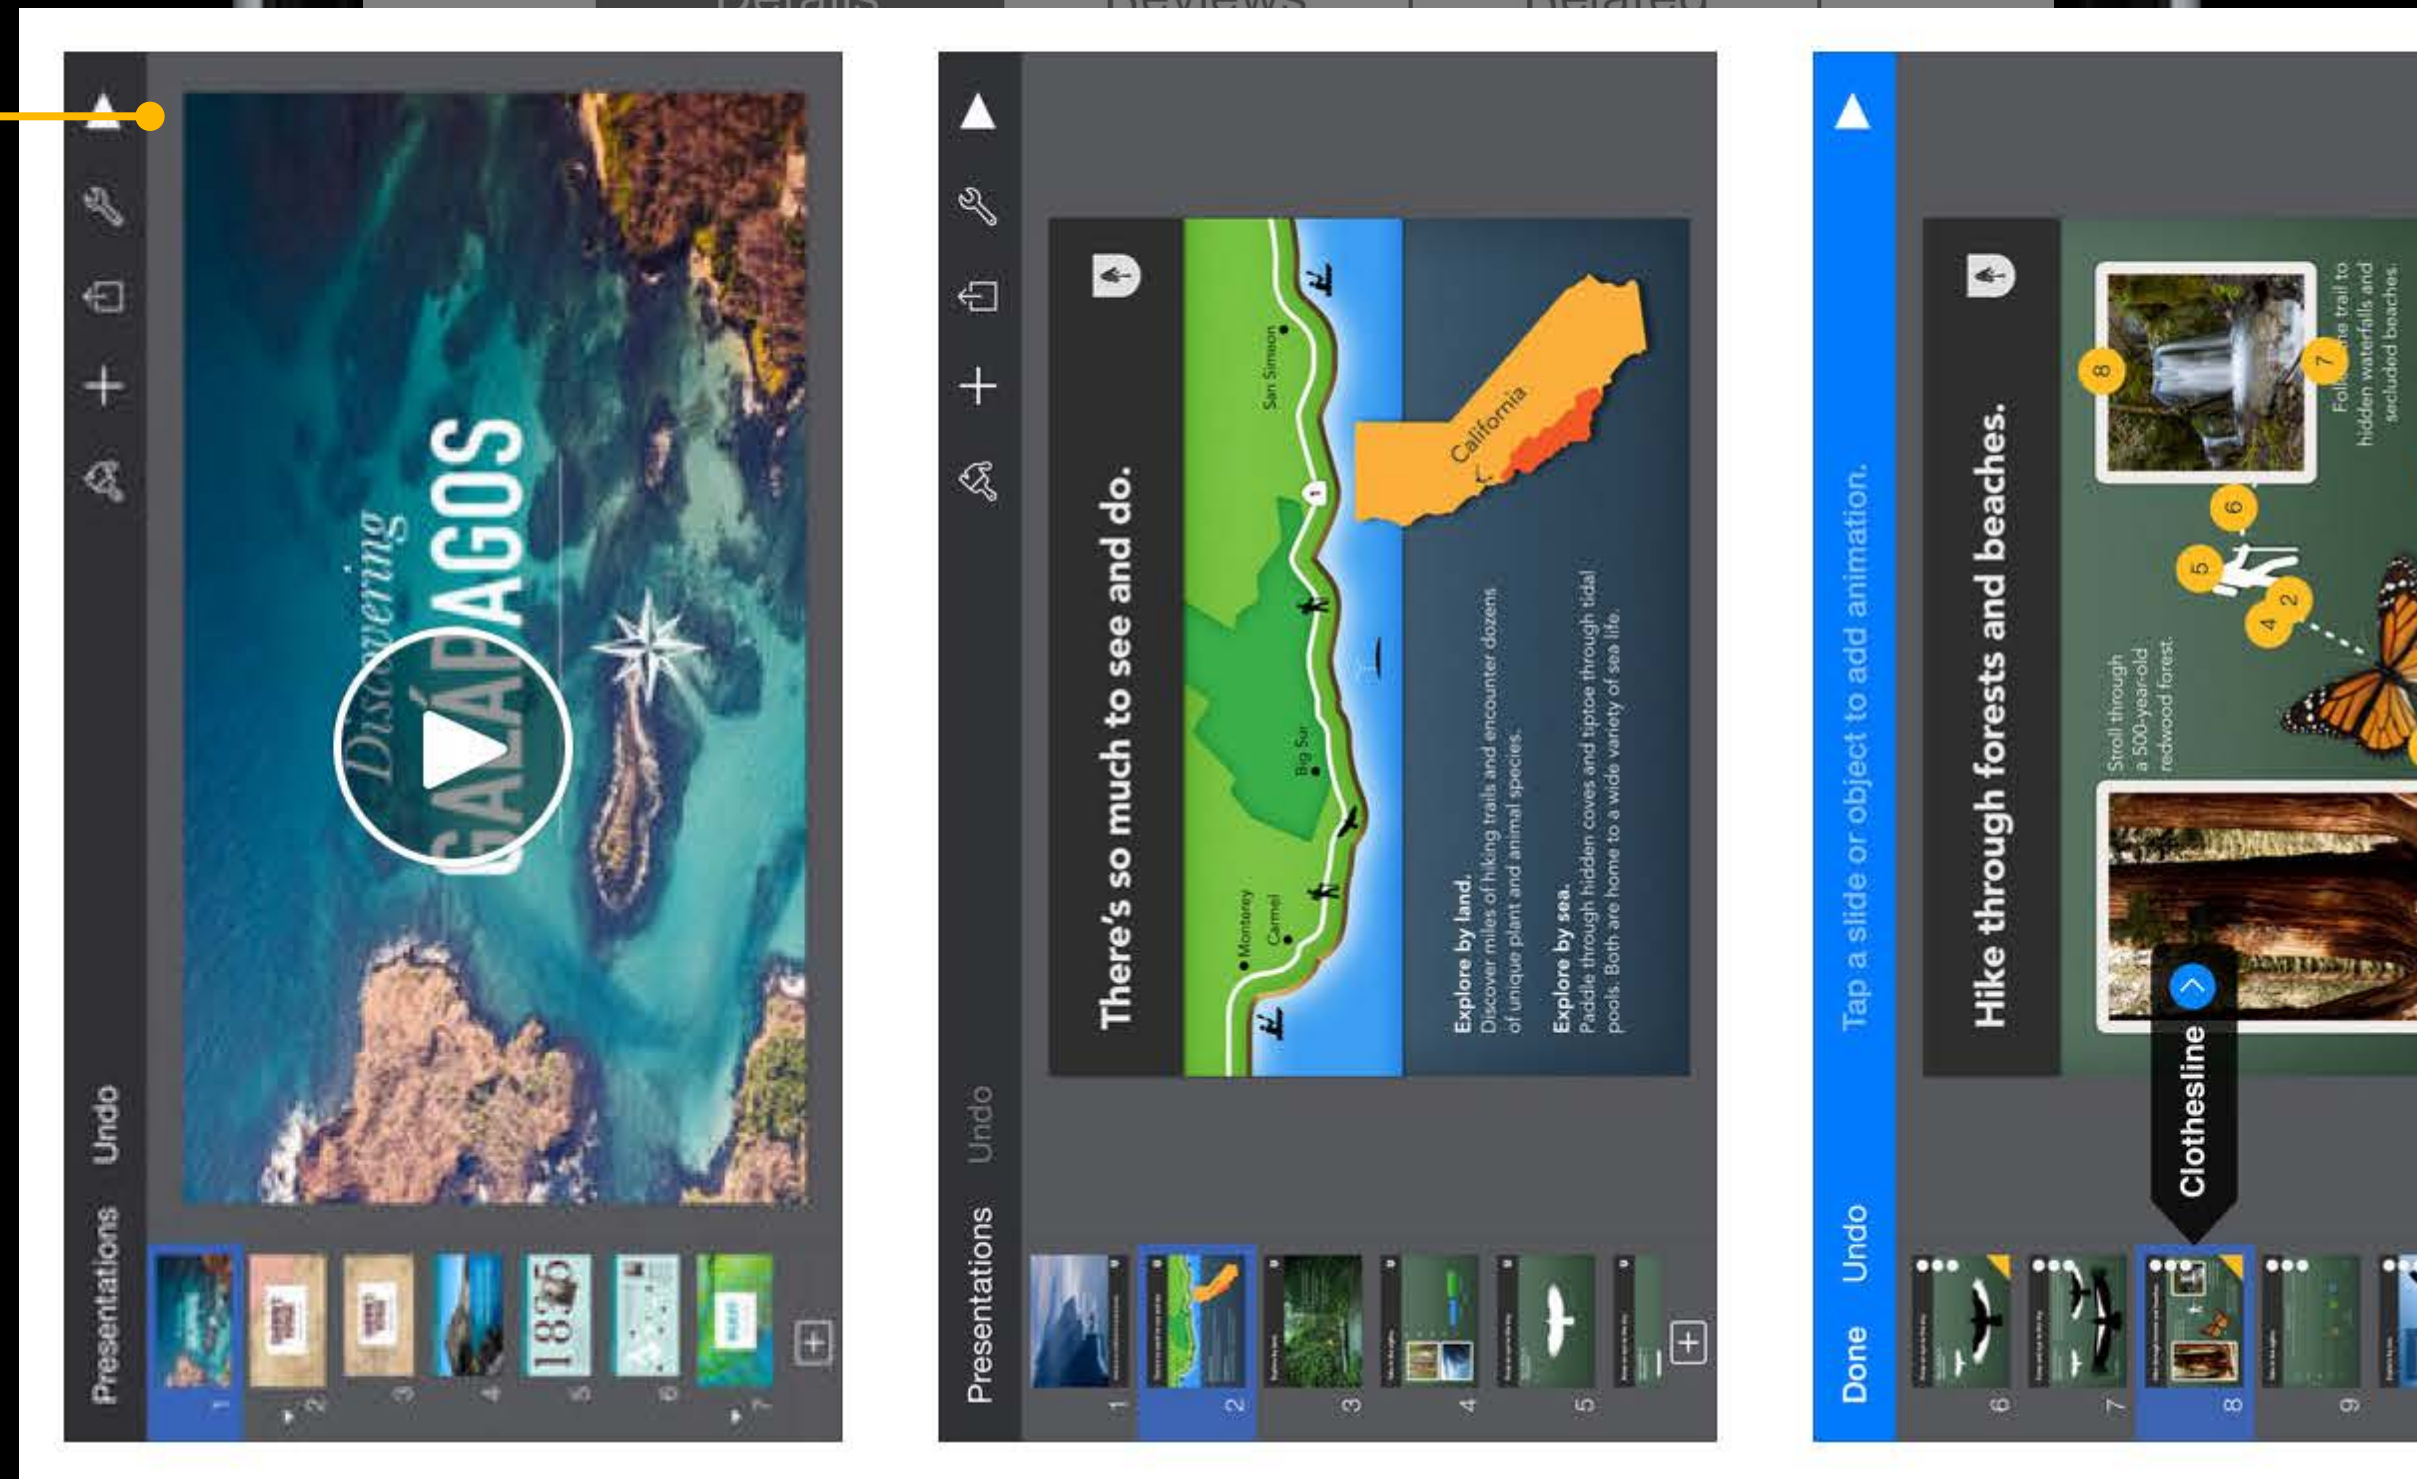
Presentations Undo

Discovering GALÁPAGOS

1 2 3 4 5 6 7

Presentations Undo

There's so much to see and do.

Monterey
Carmel
Big Sur
San Simeon
California

Explore by land.
Discover miles of hiking trails and encounter dozens of unique plant and animal species.

Explore by sea.
Paddle through hidden coves and tiptoe through tidal pools. Both are home to a wide variety of sea life.

1 2 3 4 5

Done Undo Tap a slide or object to add animation.

Hike through forests and beaches.

Stroll through a 500-year-old redwood forest.

Follow the trail to hidden waterfalls and secluded beaches.

8 7 6 5 4 2

Clothesline

6 7 8 9